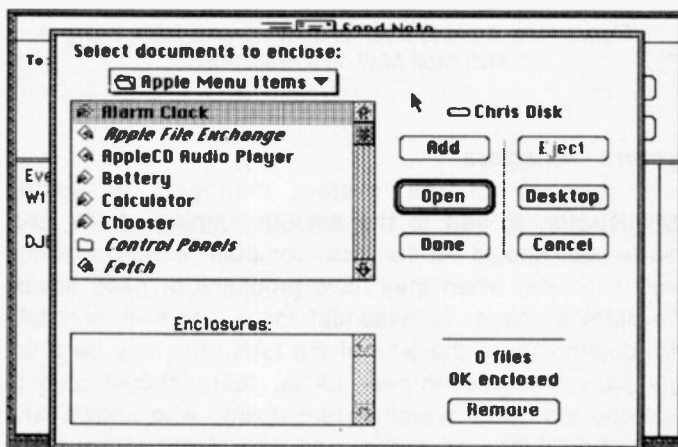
Send Note

To

Eve

W1

DJ

Select documents to enclose:

Apple Menu Items ▼

Alarm Clock
Apple File Exchange
AppleCD Audio Player
Battery
Calculator
Chooser
Control Panels
Fetch

Chris Disk

Add

Eject

Open

Desktop

Done

Cancel

Enclosures:

0 files
0K enclosed

Remove